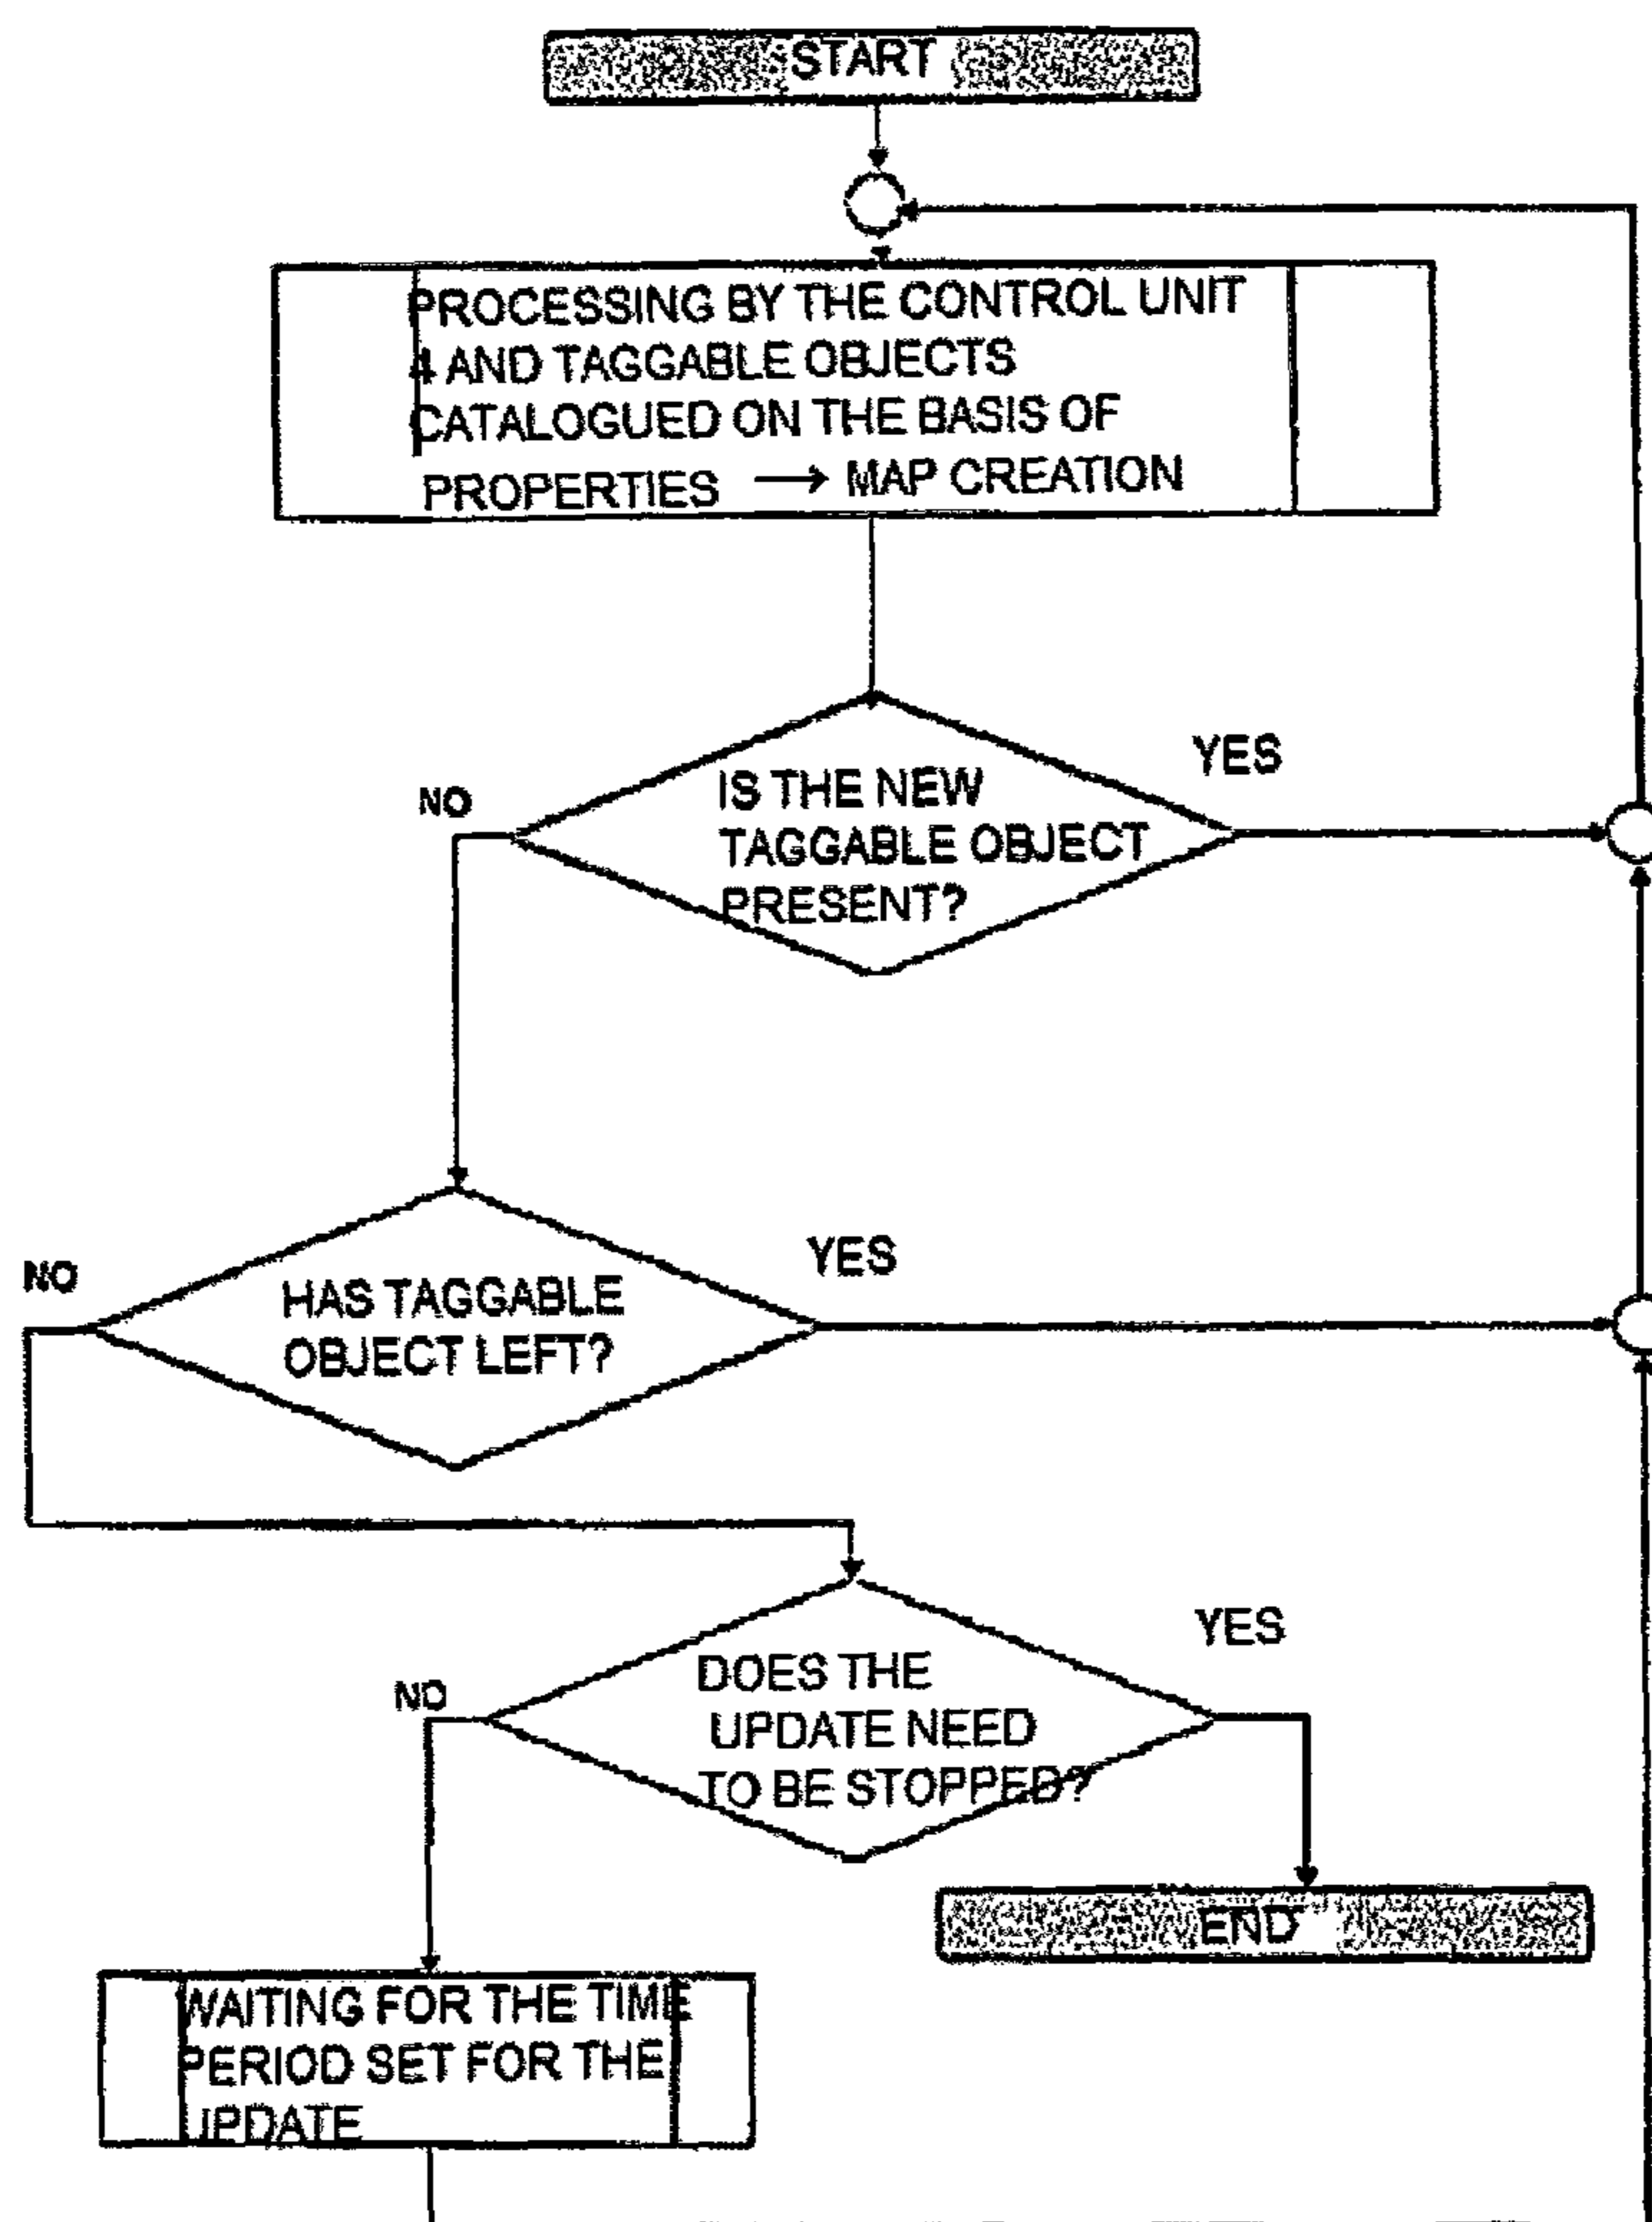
START

PROCESSING BY THE CONTROL UNIT 4 AND TAGGABLE OBJECTS CATALOGUED ON THE BASIS OF PROPERTIES → MAP CREATION

NO

IS THE NEW TAGGABLE OBJECT PRESENT?

YES

NO

HAS TAGGABLE OBJECT LEFT?

YES

NO

DOES THE UPDATE NEED TO BE STOPPED?

YES

END

WAITING FOR THE TIME PERIOD SET FOR THE UPDATE